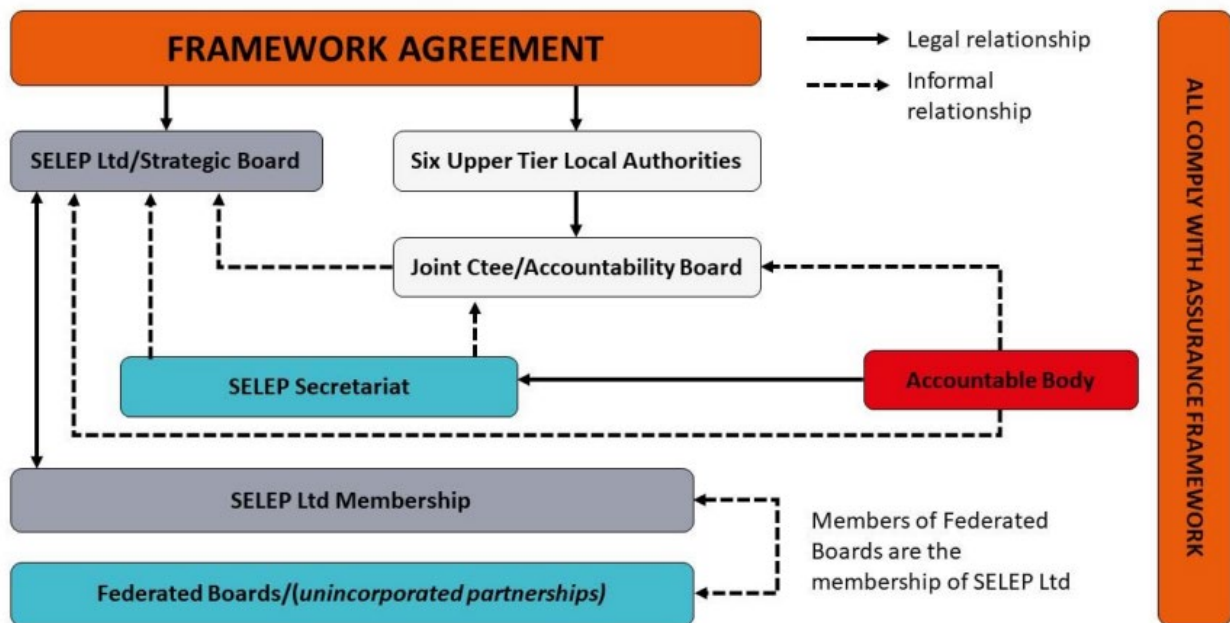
FRAMEWORK AGREEMENT

Legal relationship

Informal relationship

ALL COMPLY WITH ASSURANCE FRAMEWORK

SELEP Ltd/Strategic Board

Six Upper Tier Local Authorities

Joint Ctee/Accountability Board

SELEP Secretariat

Accountable Body

SELEP Ltd Membership

Federated Boards/(unincorporated partnerships)

Members of Federated Boards are the membership of SELEP Ltd